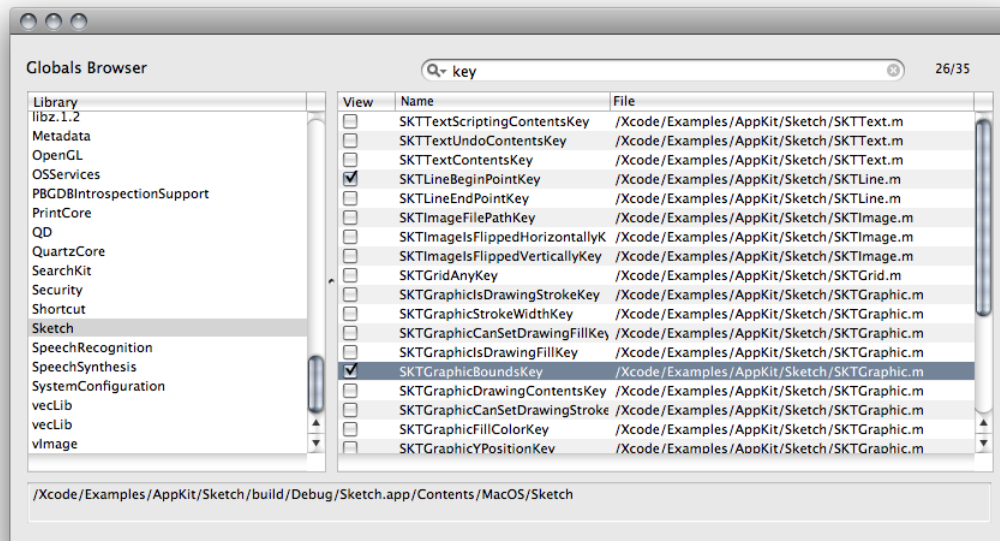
Globals Browser

key

26/35

| Library |
|---|
| libz.1.2 |
| Metadata |
| OpenGL |
| OSServices |
| PBGDBIntrospectionSupport |
| PrintCore |
| QD |
| QuartzCore |
| SearchKit |
| Security |
| Shortcut |
| Sketch |
| SpeechRecognition |
| SpeechSynthesis |
| SystemConfiguration |
| vecLib |
| vecLib |
| vImage |

| View | Name | File |
|---|---|---|
| ☐ | SKTTextScriptingContentsKey | /Xcode/Examples/AppKit/Sketch/SKTText.m |
| ☐ | SKTTextUndoContentsKey | /Xcode/Examples/AppKit/Sketch/SKTText.m |
| ☐ | SKTTextContentsKey | /Xcode/Examples/AppKit/Sketch/SKTText.m |
| ☑ | SKTLineBeginPointKey | /Xcode/Examples/AppKit/Sketch/SKTLine.m |
| ☐ | SKTLineEndPointKey | /Xcode/Examples/AppKit/Sketch/SKTLine.m |
| ☐ | SKTImageFilePathKey | /Xcode/Examples/AppKit/Sketch/SKTImage.m |
| ☐ | SKTImageIsFlippedHorizontallyK | /Xcode/Examples/AppKit/Sketch/SKTImage.m |
| ☐ | SKTImageIsFlippedVerticallyKey | /Xcode/Examples/AppKit/Sketch/SKTImage.m |
| ☐ | SKTGridAnyKey | /Xcode/Examples/AppKit/Sketch/SKTGrid.m |
| ☐ | SKTGraphicIsDrawingStrokeKey | /Xcode/Examples/AppKit/Sketch/SKTGraphic.m |
| ☐ | SKTGraphicStrokeWidthKey | /Xcode/Examples/AppKit/Sketch/SKTGraphic.m |
| ☐ | SKTGraphicCanSetDrawingFillKey | /Xcode/Examples/AppKit/Sketch/SKTGraphic.m |
| ☐ | SKTGraphicIsDrawingFillKey | /Xcode/Examples/AppKit/Sketch/SKTGraphic.m |
| ☑ | SKTGraphicBoundsKey | /Xcode/Examples/AppKit/Sketch/SKTGraphic.m |
| ☐ | SKTGraphicDrawingContentsKey | /Xcode/Examples/AppKit/Sketch/SKTGraphic.m |
| ☐ | SKTGraphicCanSetDrawingStroke | /Xcode/Examples/AppKit/Sketch/SKTGraphic.m |
| ☐ | SKTGraphicFillColorKey | /Xcode/Examples/AppKit/Sketch/SKTGraphic.m |
| ☐ | SKTGraphicYPositionKey | /Xcode/Examples/AppKit/Sketch/SKTGraphic.m |

/Xcode/Examples/AppKit/Sketch/build/Debug/Sketch.app/Contents/MacOS/Sketch